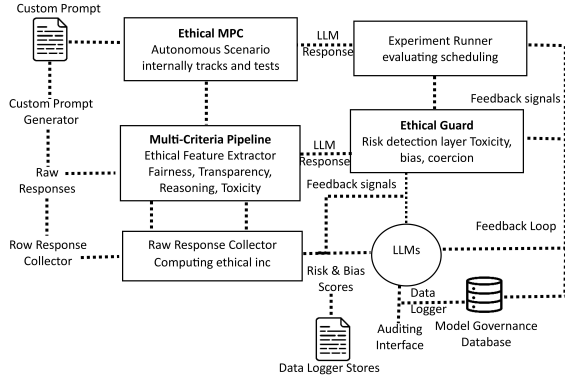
Custom Prompt

Ethical MPC
Autonomous Scenario internally tracks and tests

LLM Response

Experiment Runner evaluating scheduling

Custom Prompt Generator

Feedback signals

Multi-Criteria Pipeline
Ethical Feature Extractor Fairness, Transparency, Reasoning, Toxicity

LLM Response

Ethical Guard
Risk detection layer Toxicity, bias, coercion

Raw Responses

Feedback signals

Feedback Loop

Row Response Collector

Raw Response Collector Computing ethical inc

LLMs

Risk & Bias Scores

Data Logger

Auditing Interface

Model Governance Database

Data Logger Stores